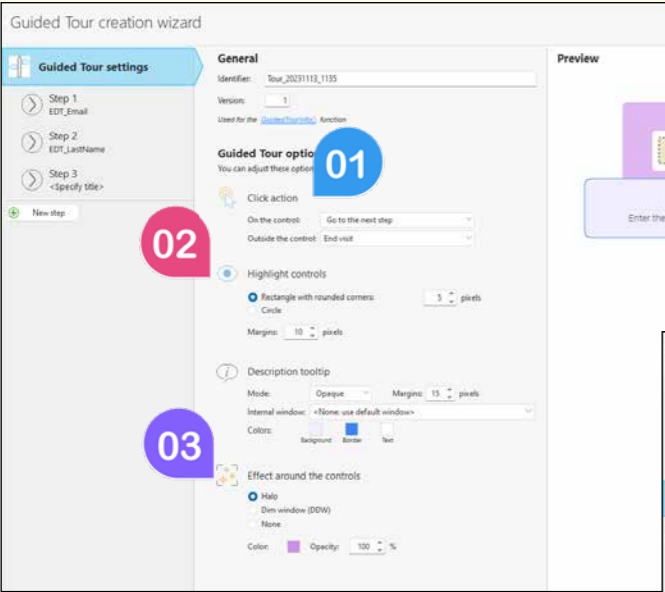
Guided Tour creation wizard

Guided Tour settings

Step 1
EDT_Email

Step 2
EDT_LastName

Step 3
<Specify title>

New step

General

Identifier: Tour_20231113_1135

Version: 1

Used for the GuidedTourInfo() function

Guided Tour optio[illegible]
You can adjust these optio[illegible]

01

Click action

On the control: Go to the next step

Outside the control: End visit

02

Highlight controls

Rectangle with rounded corners: 5 pixels

Circle

Margins: 10 pixels

Description tooltip

Mode: Opaque Margins: 15 pixels

Internal window: <None: use default window>

Colors: Background Border Text

03

Effect around the controls

Halo

Dim window (DDW)

None

Color: Opacity: 100 %

Preview

Enter the